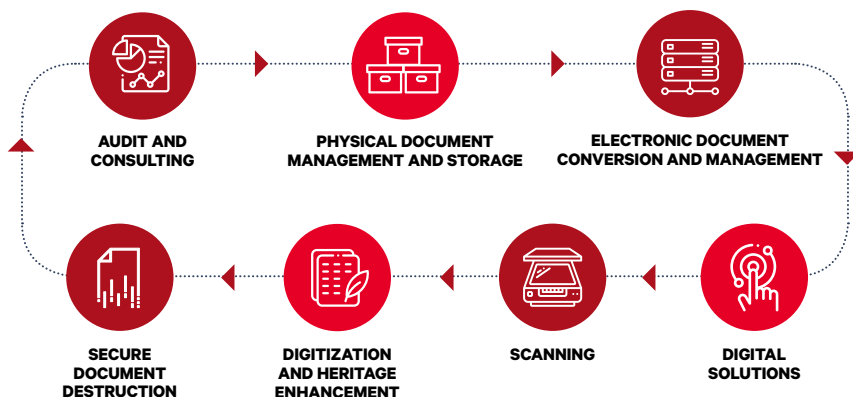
AUDIT AND CONSULTING

PHYSICAL DOCUMENT MANAGEMENT AND STORAGE

ELECTRONIC DOCUMENT CONVERSION AND MANAGEMENT

DIGITAL SOLUTIONS

SCANNING

DIGITIZATION AND HERITAGE ENHANCEMENT

SECURE DOCUMENT DESTRUCTION